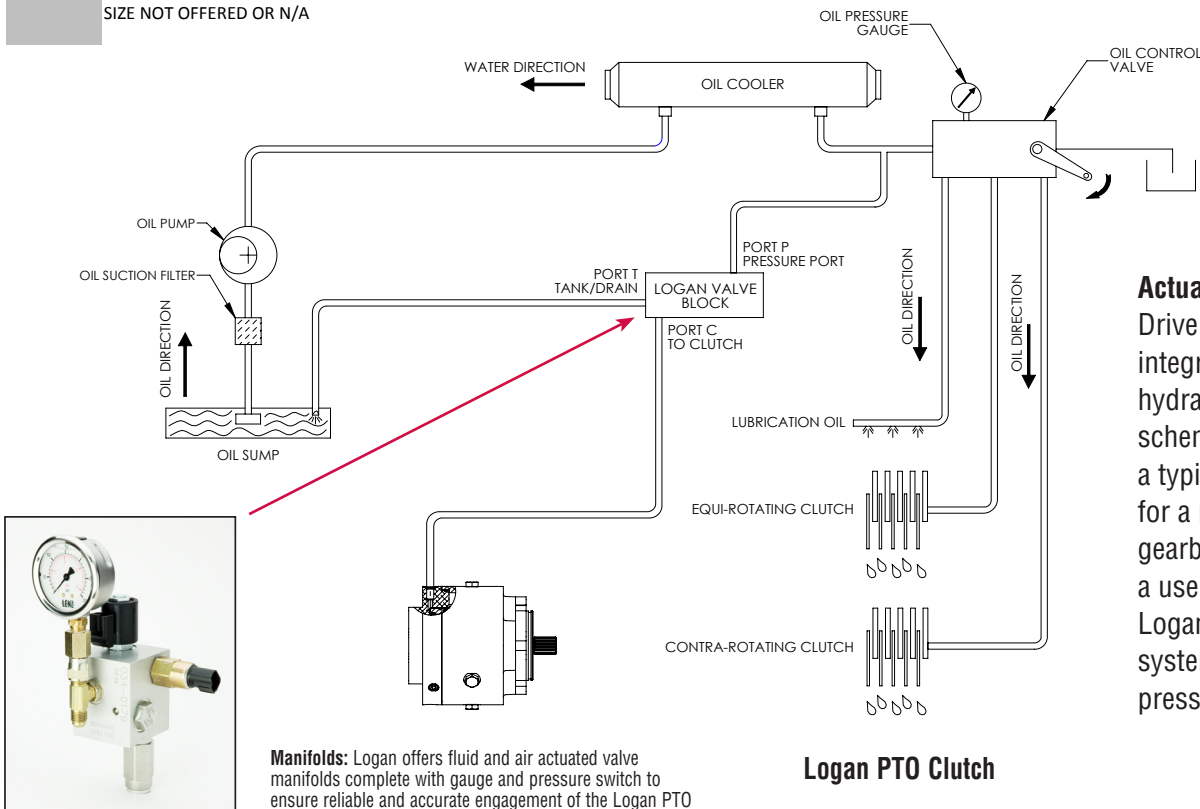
SIZE NOT OFFERED OR N/A

OIL PRESSURE GAUGE

OIL CONTROL VALVE

WATER DIRECTION

OIL COOLER

OIL PUMP

OIL SUCTION FILTER

OIL DIRECTION

OIL SUMP

PORT T TANK/DRAIN

LOGAN VALVE BLOCK

PORT P PRESSURE PORT

PORT C TO CLUTCH

OIL DIRECTION

OIL DIRECTION

LUBRICATION OIL

EQUI-ROTATING CLUTCH

CONTRA-ROTATING CLUTCH

Actua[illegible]
Drive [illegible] integr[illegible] hydra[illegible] schem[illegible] a typi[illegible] for a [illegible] gearb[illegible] a use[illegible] Logan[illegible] syste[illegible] press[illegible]

Manifolds: Logan offers fluid and air actuated valve manifolds complete with gauge and pressure switch to ensure reliable and accurate engagement of the Logan PTO

Logan PTO Clutch